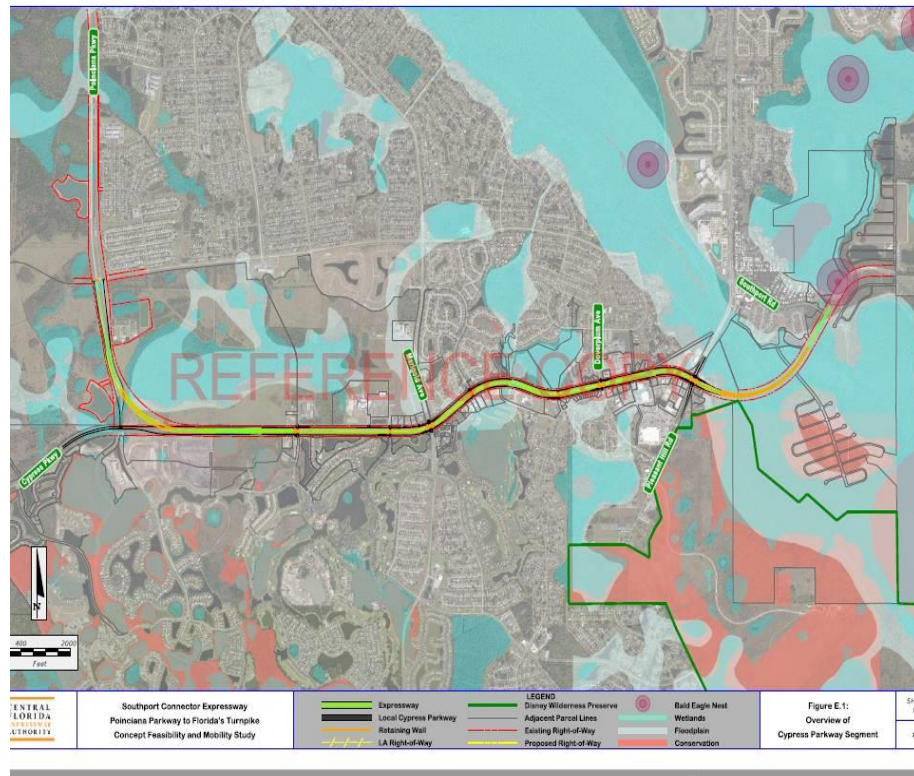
Poinciana Pkwy

Marigold Ave

Doverplum Ave

Southport Rd

Pleasant Hill Rd

Cypress Pkwy

REFERENCE COPY

N

400 2000

Feet

CENTRAL FLORIDA EXPRESSWAY AUTHORITY

Southport Connector Expressway
Poinciana Parkway to Florida's Turnpike
Concept Feasibility and Mobility Study

LEGEND

Expressway
Local Cypress Parkway
Retaining Wall
LA Right-of-Way
Disney Wilderness Preserve
Adjacent Parcel Lines
Existing Right-of-Way
Proposed Right-of-Way
Bald Eagle Nest
Wetlands
Floodplain
Conservation

Figure E.1:
Overview of
Cypress Parkway Segment